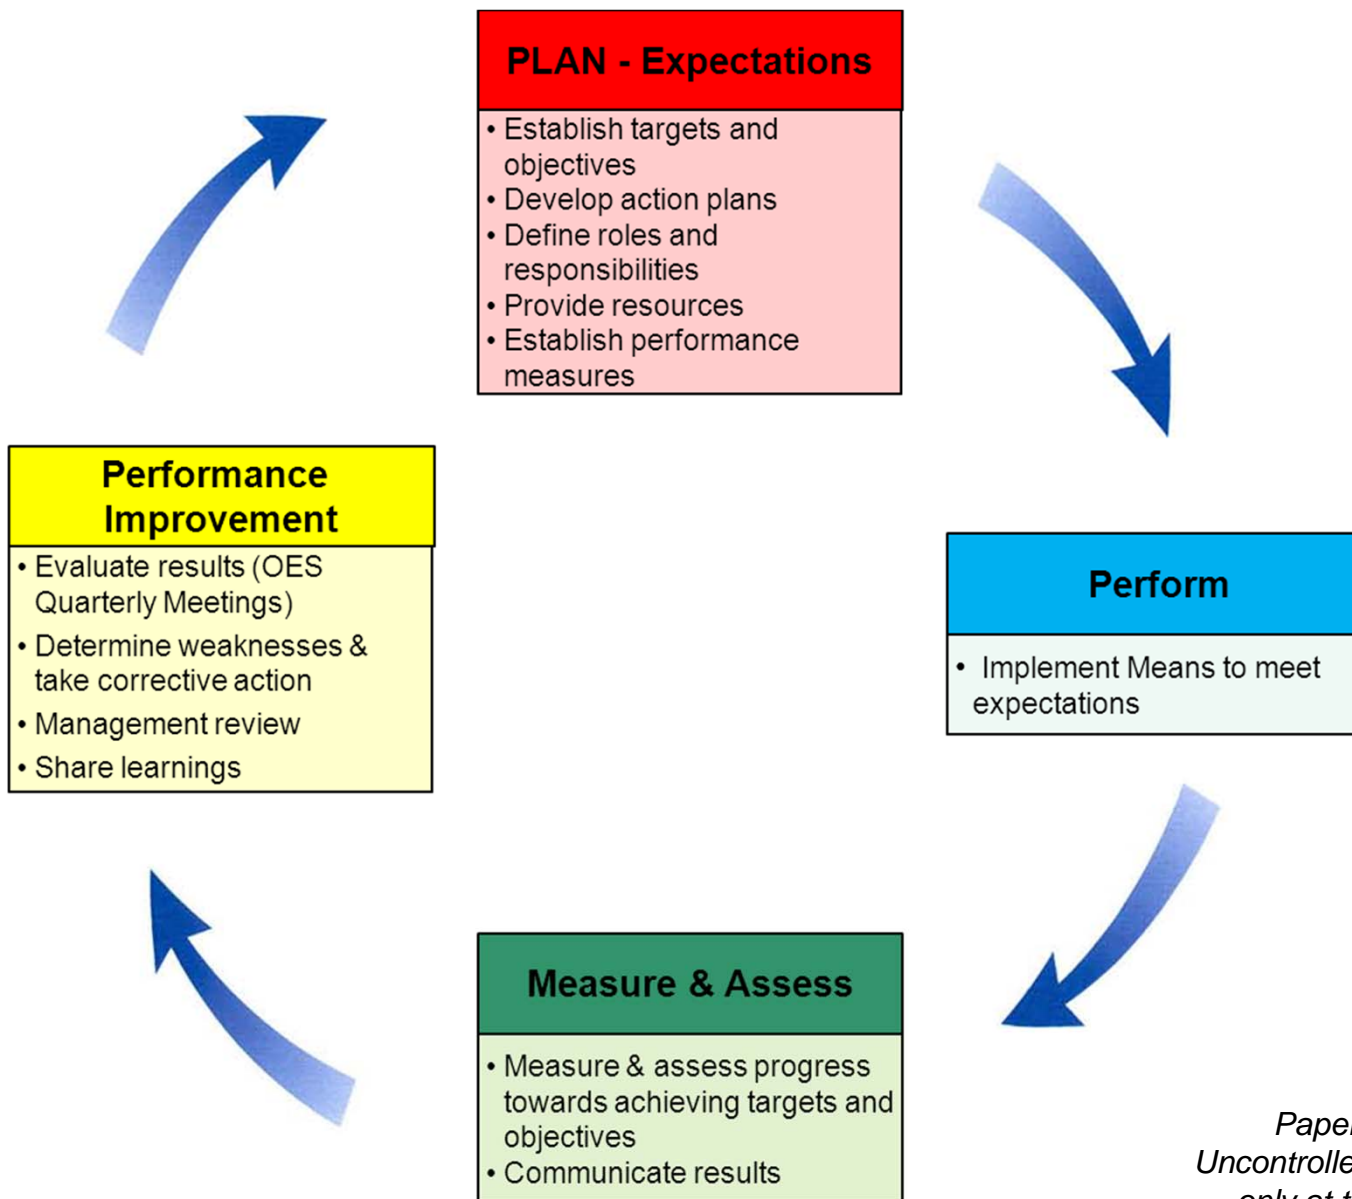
PLAN - Expectations

• Establish targets and objectives
• Develop action plans
• Define roles and responsibilities
• Provide resources
• Establish performance measures

Performance Improvement

• Evaluate results (OES Quarterly Meetings)
• Determine weaknesses & take corrective action
• Management review
• Share learnings

Perform

• Implement Means to meet expectations

Measure & Assess

• Measure & assess progress towards achieving targets and objectives
• Communicate results

Paper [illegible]
Uncontrolle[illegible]
only at t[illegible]